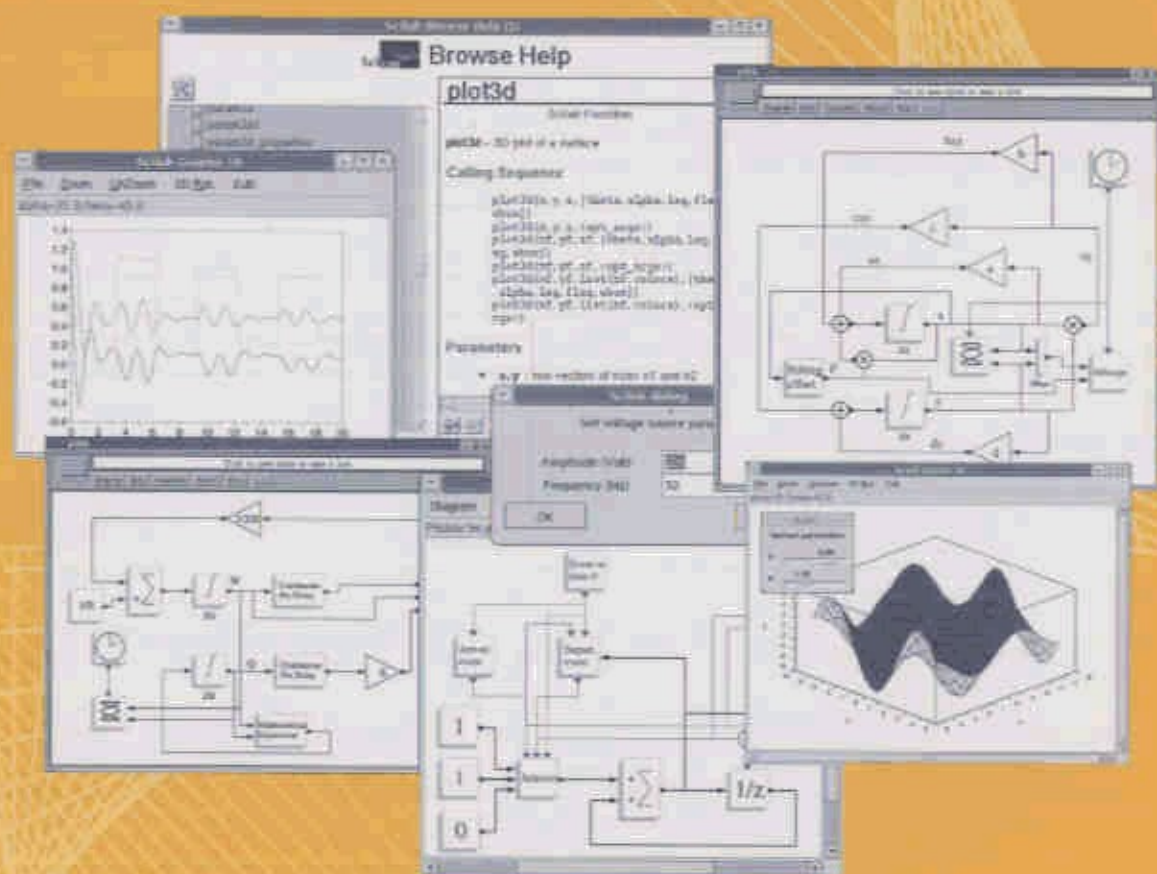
Scilab Browse Help

Browse Help

plot3d

Scilab Function

plot3d - 3D plot of a surface

Calling Sequence

Parameters

Scilab Graphic

File Zoom UnZoom 2D/3D Edit

1.4
1.2
1.0
0.8
0.6
0.4
0.2
0.0
-0.2
-0.4

Scilab dialog

Set voltage source parameters

Amplitude (Volt)

Frequency (Hz) 50

OK

Diagram

Click to get started

$\sum$

1

1

0

$1/z$